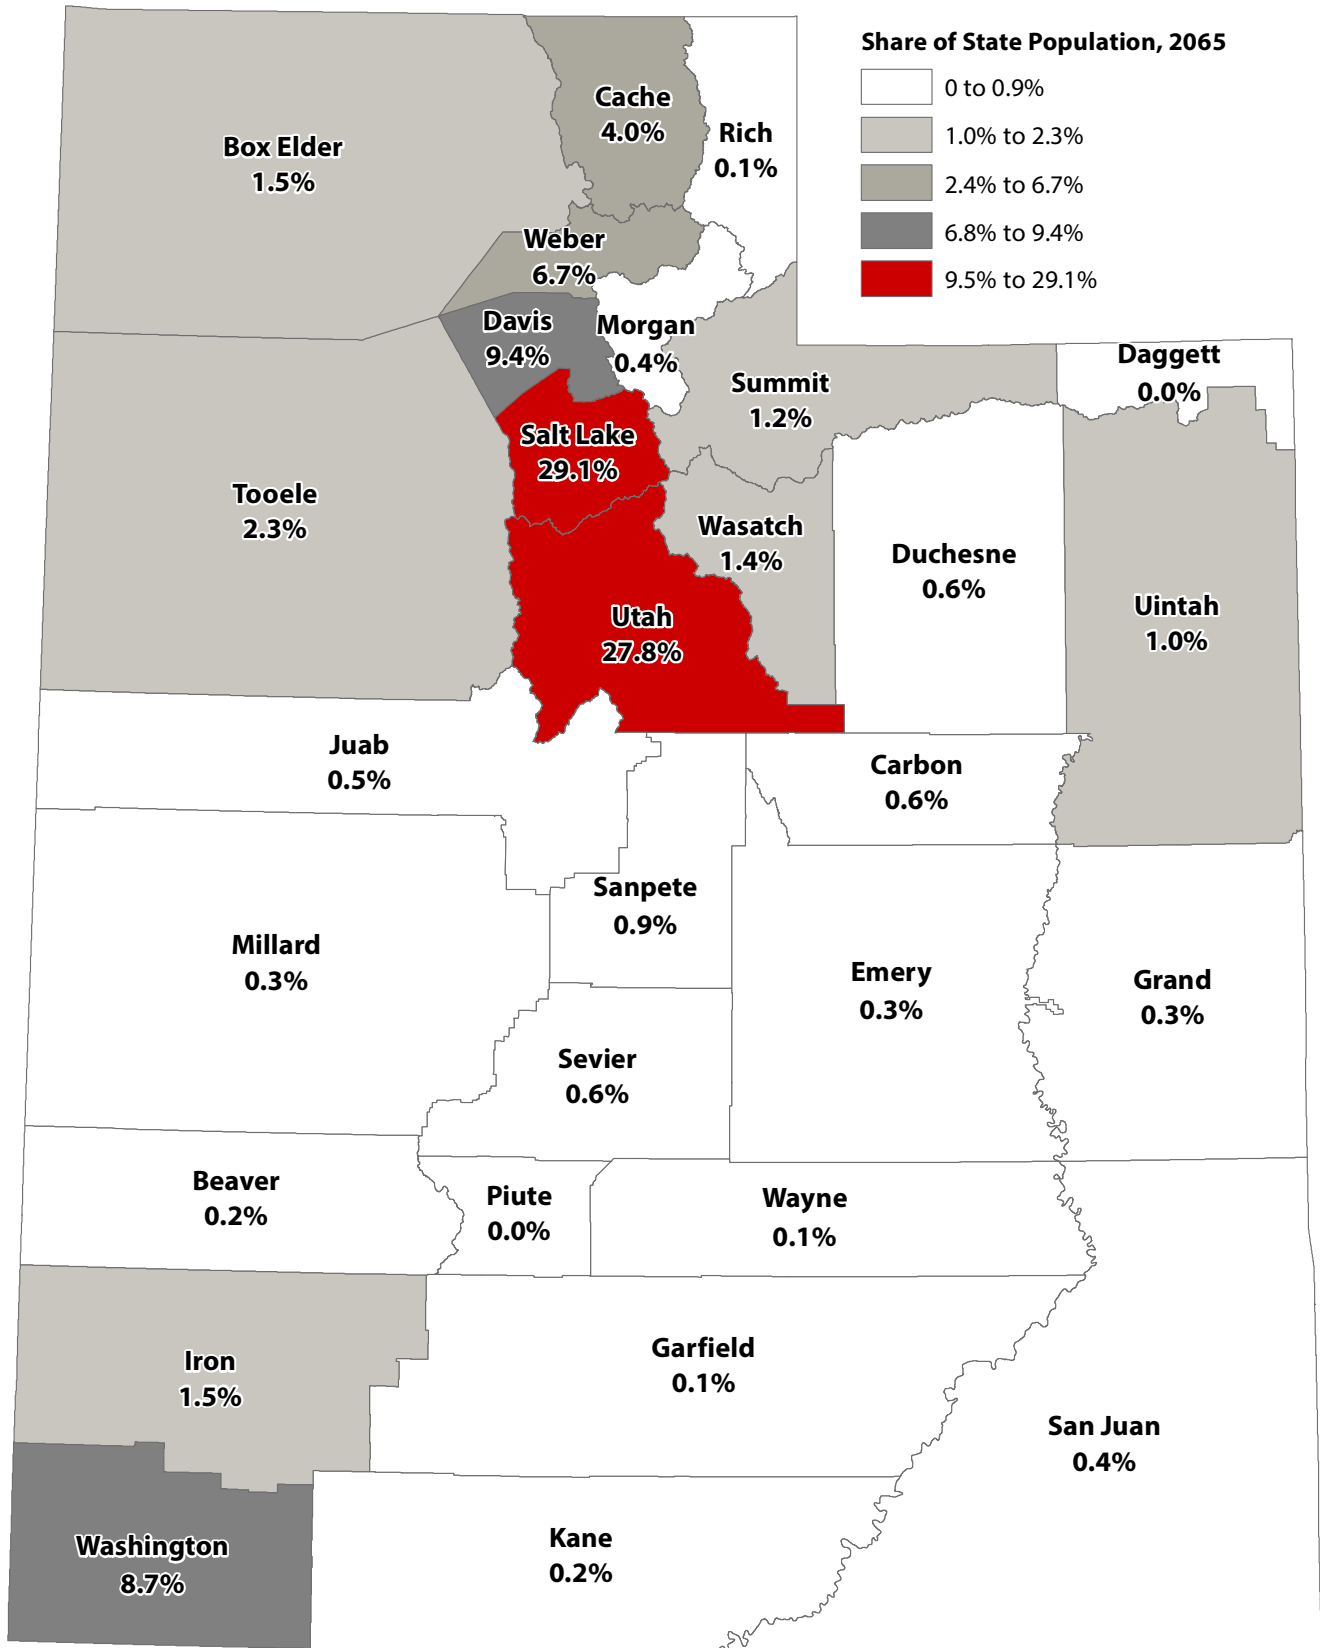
Share of State Population, 2065
0 to 0.9%
1.0% to 2.3%
2.4% to 6.7%
6.8% to 9.4%
9.5% to 29.1%

Cache
4.0%

Rich
0.1%

Box Elder
1.5%

Weber
6.7%

Davis
9.4%

Morgan
0.4%

Summit
1.2%

Daggett
0.0%

Salt Lake
29.1%

Tooele
2.3%

Wasatch
1.4%

Duchesne
0.6%

Uintah
1.0%

Utah
27.8%

Juab
0.5%

Carbon
0.6%

Sanpete
0.9%

Millard
0.3%

Emery
0.3%

Grand
0.3%

Sevier
0.6%

Beaver
0.2%

Piute
0.0%

Wayne
0.1%

Garfield
0.1%

Iron
1.5%

San Juan
0.4%

Washington
8.7%

Kane
0.2%